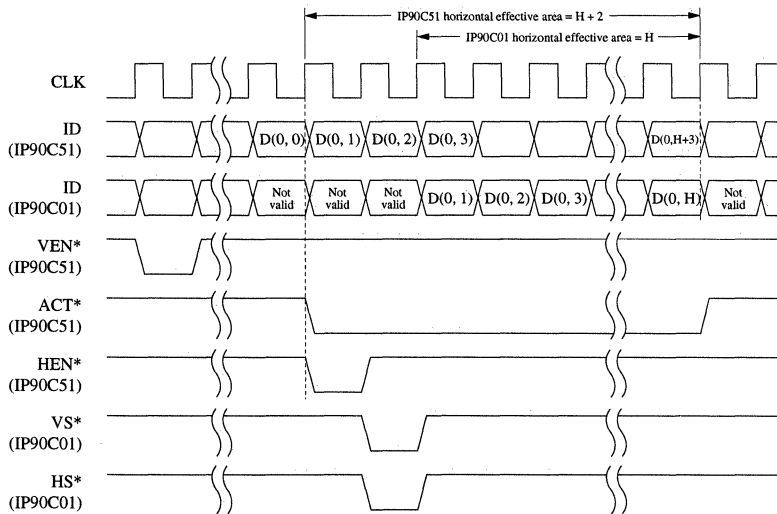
IP90C51 horizontal effective area = H + 2

IP90C01 horizontal effective area = H

CLK

ID
(IP90C51)

D(0, 0)
D(0, 1)
D(0, 2)
D(0, 3)
D(0,H+3)

ID
(IP90C01)

Not valid
Not valid
Not valid
D(0, 1)
D(0, 2)
D(0, 3)
D(0, H)
Not valid

VEN*
(IP90C51)

ACT*
(IP90C51)

HEN*
(IP90C51)

VS*
(IP90C01)

HS*
(IP90C01)